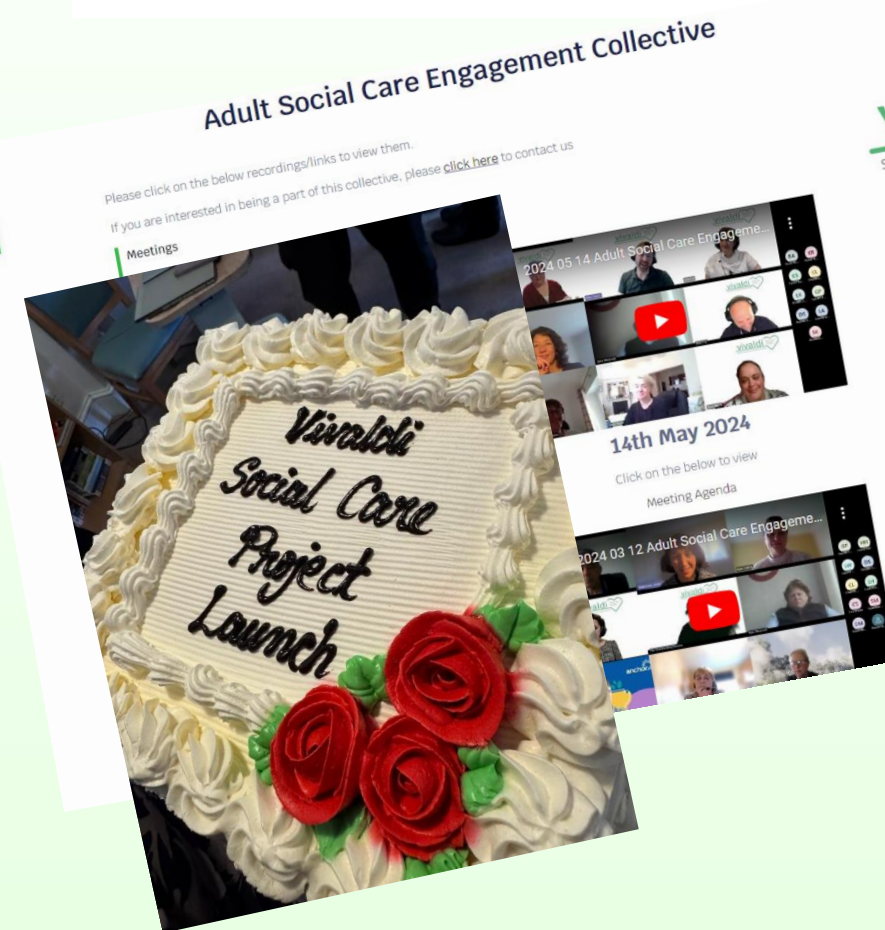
Adult Social Care Engagement Collective

Please click on the below recordings/links to view them.

If you are interested in being a part of this collective, please click here to contact us

Meetings

Vivaldi Social Care Project Launch

2024 05 14 Adult Social Care Engageme...

vivaldi

14th May 2024

Click on the below to view

Meeting Agenda

2024 03 12 Adult Social Care Engageme...

vivaldi